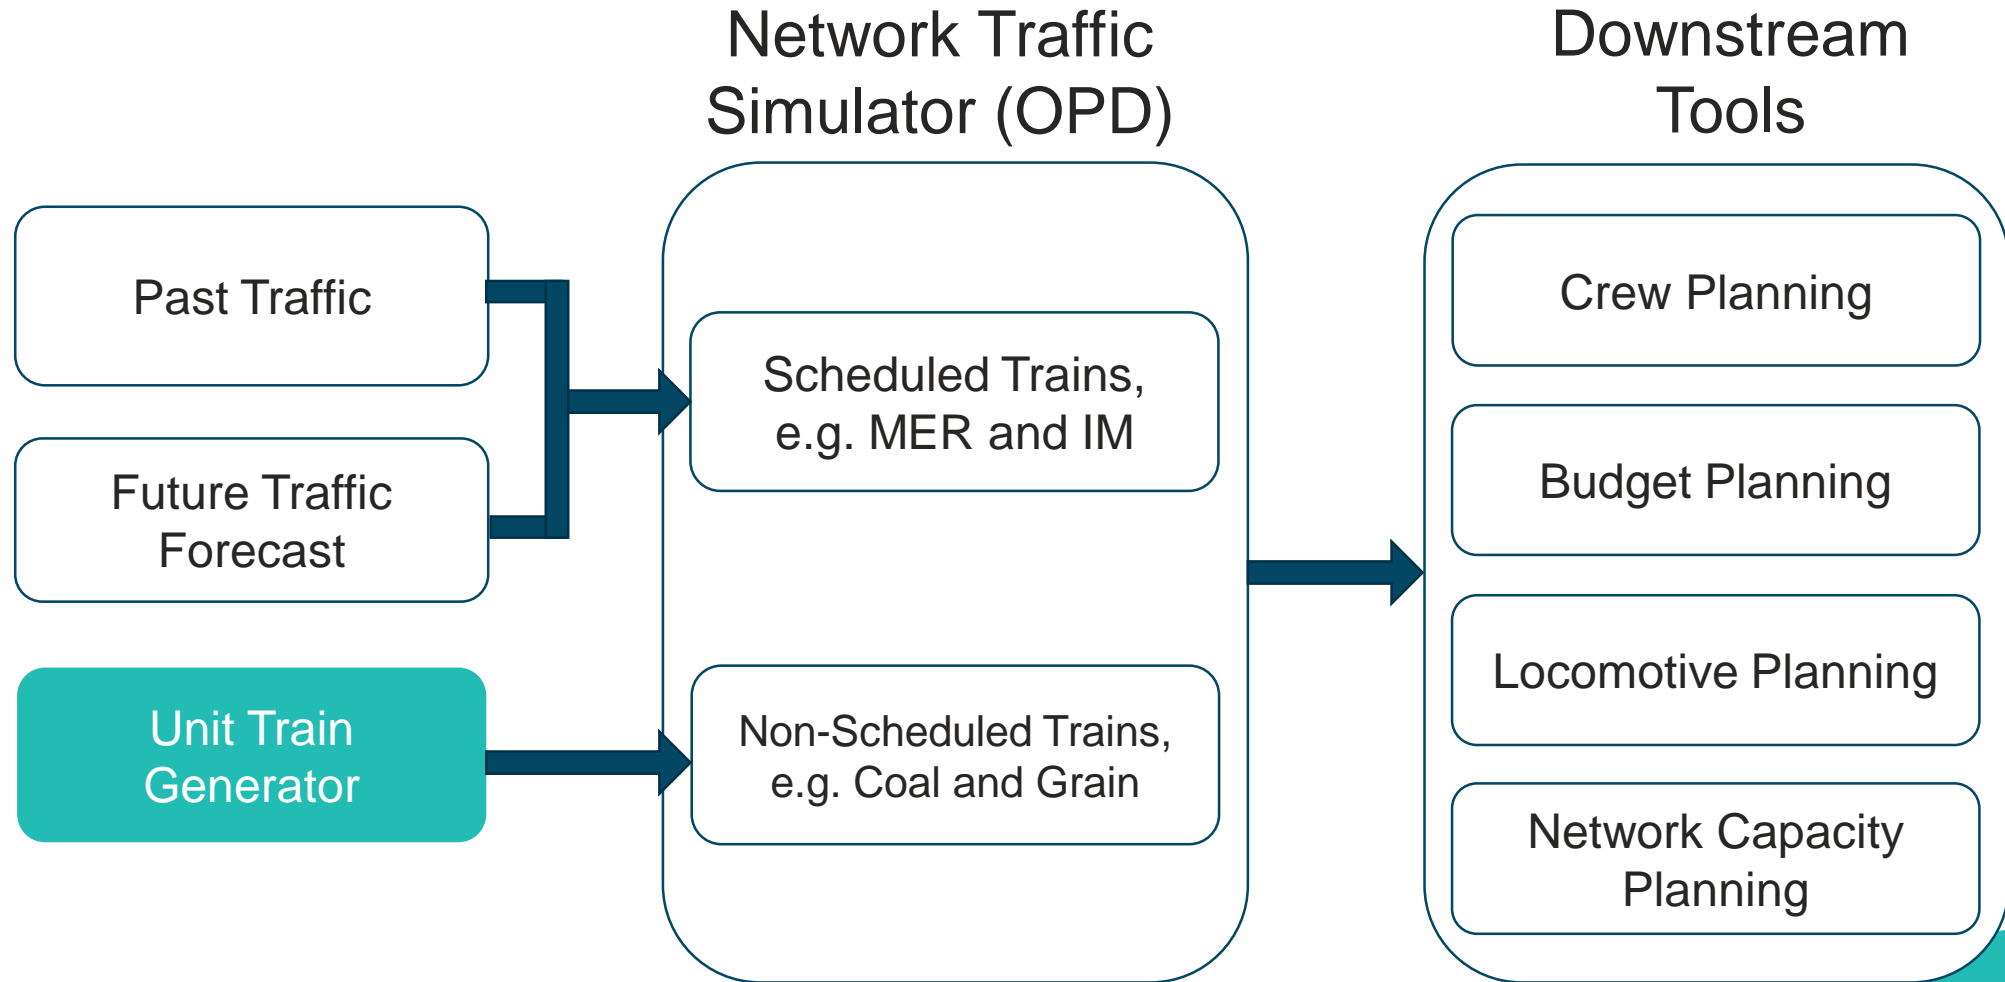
Past Traffic

Future Traffic Forecast

Unit Train Generator

Network Traffic Simulator (OPD)

Scheduled Trains, e.g. MER and IM

Non-Scheduled Trains, e.g. Coal and Grain

Downstream Tools

Crew Planning

Budget Planning

Locomotive Planning

Network Capacity Planning